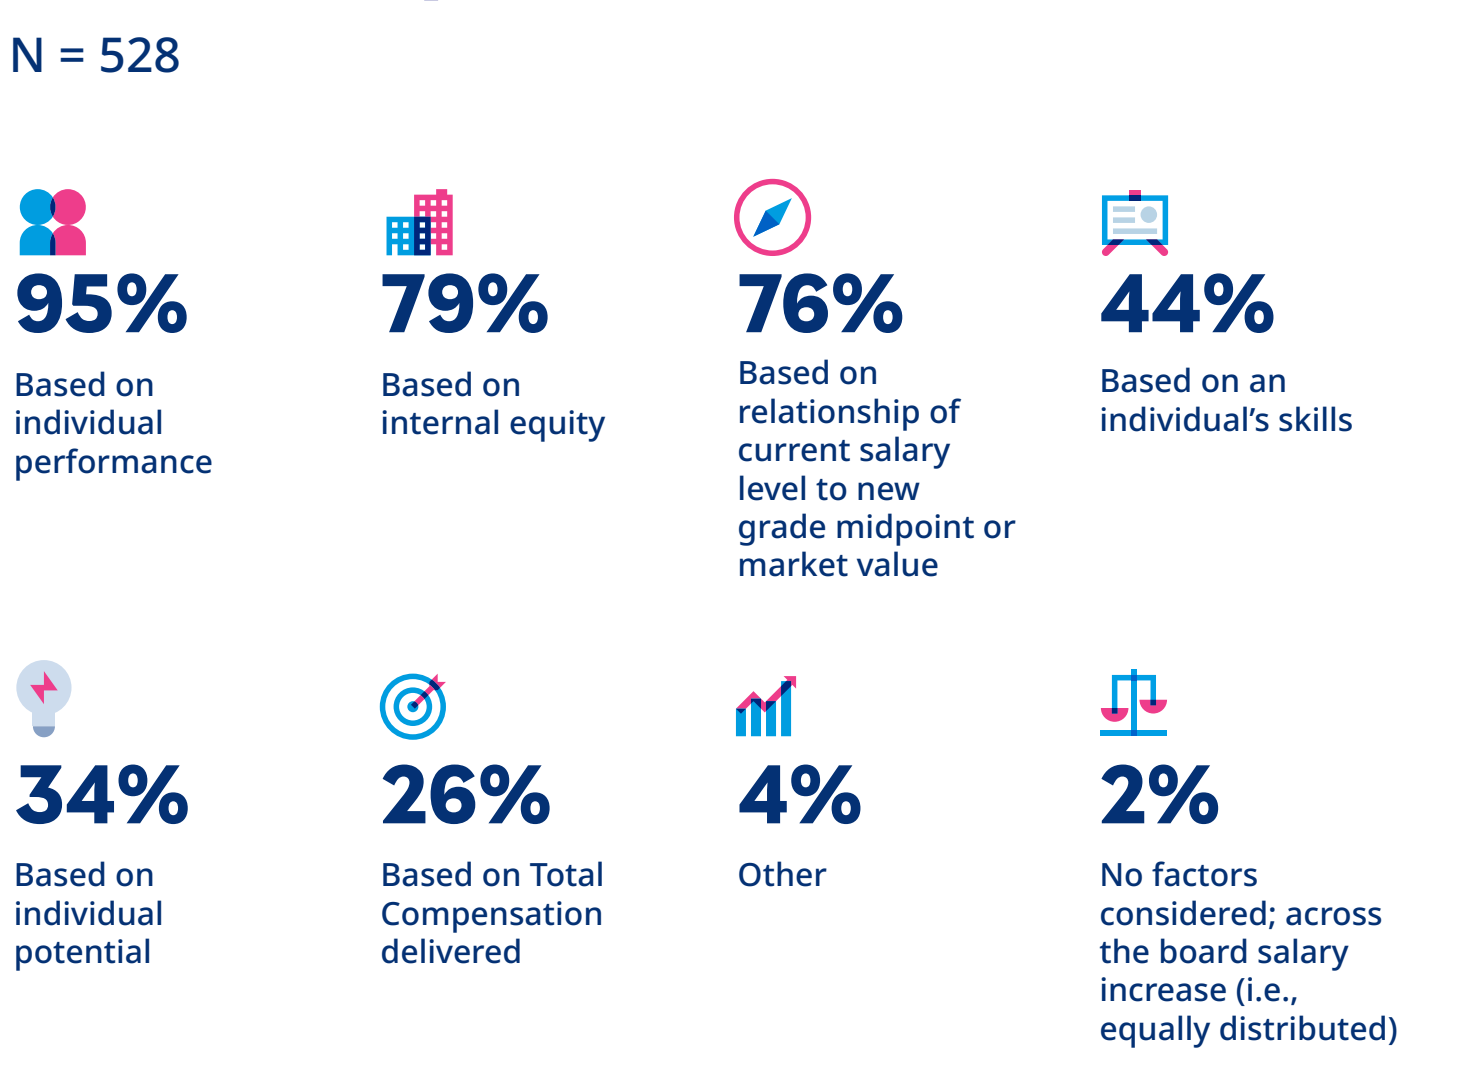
N = 528

95%
Based on individual performance

79%
Based on internal equity

76%
Based on relationship of current salary level to new grade midpoint or market value

44%
Based on an individual's skills

34%
Based on individual potential

26%
Based on Total Compensation delivered

4%
Other

2%
No factors considered; across the board salary increase (i.e., equally distributed)